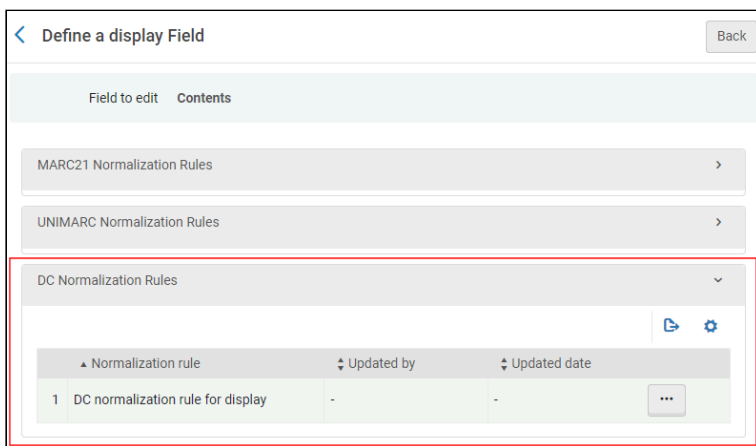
Define a display Field

Back

Field to edit Contents

MARC21 Normalization Rules

UNIMARC Normalization Rules

DC Normalization Rules

| | ▲ Normalization rule | ⇕ Updated by | ⇕ Updated date | |
|---|---|---|---|---|
| 1 | DC normalization rule for display | - | - | ··· |